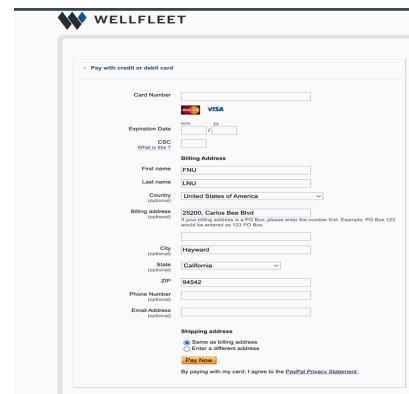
WELLFLEET

Pay with credit or debit card

Card Number

VISA

Expiration Date mm / yy

CSC
What is this ?

Billing Address

First name FNU

Last name LNU

Country (optional) United States of America

Billing address (optional) 25200, Carlos Bee Blvd
If your billing address is a PO Box, please enter the number first. Example: PO Box 123 would be entered as 123 PO Box.

City (optional) Hayward

State (optional) California

ZIP 94542

Phone Number (optional)

Email Address (optional)

Shipping address

Same as billing address
Enter a different address

Pay Now

By paying with my card, I agree to the PayPal Privacy Statement.